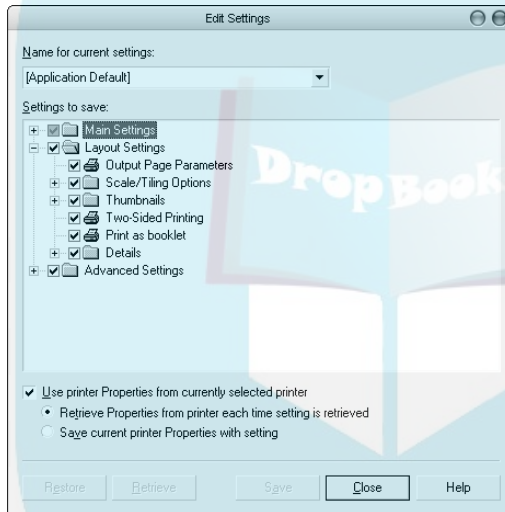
Edit Settings

Name for current settings:

[Application Default]

Settings to save:

Main Settings
Layout Settings
Output Page Parameters
Scale/Tiling Options
Thumbnails
Two-Sided Printing
Print as booklet
Details
Advanced Settings

DropBook

Use printer Properties from currently selected printer

Retrieve Properties from printer each time setting is retrieved

Save current printer Properties with setting

Restore Retrieve Save Close Help